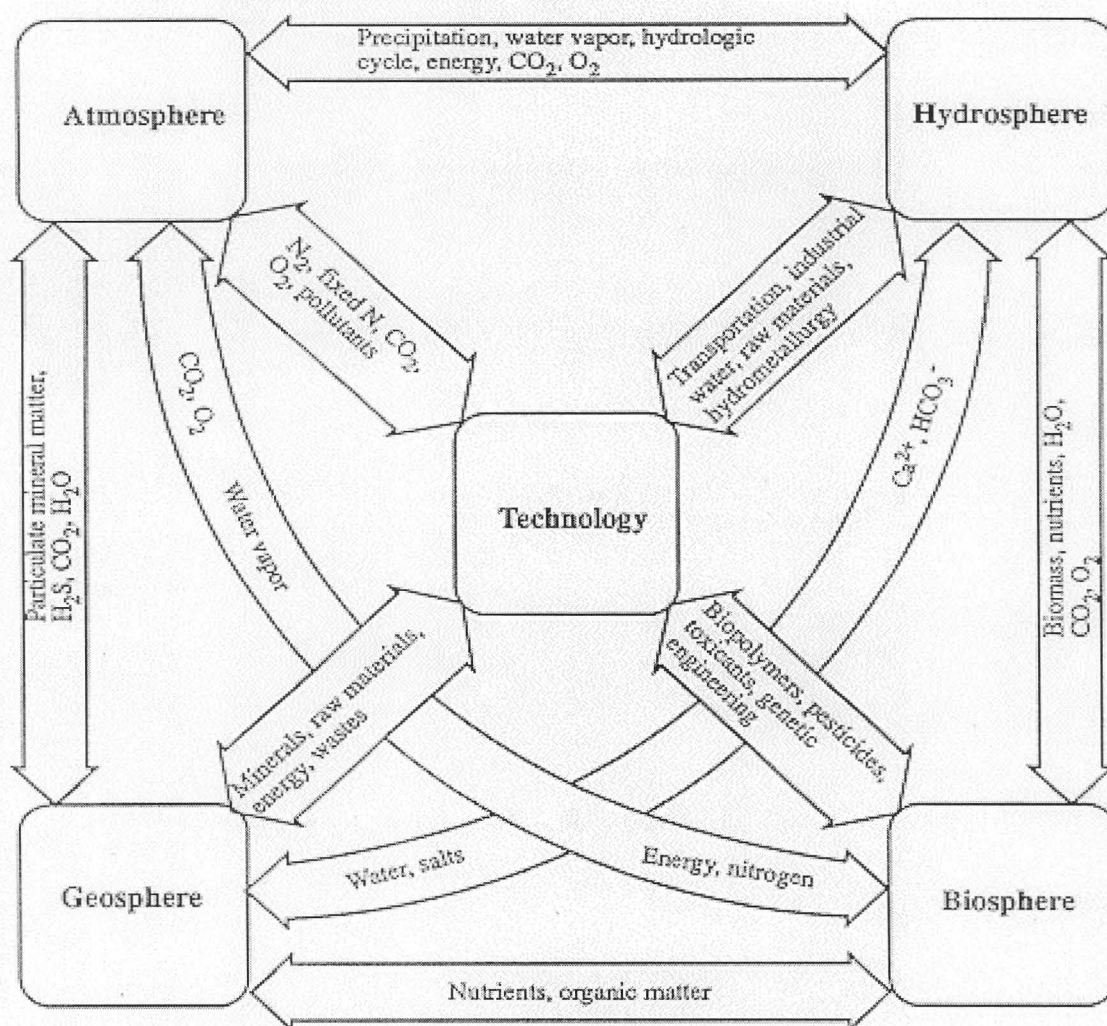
Precipitation, water vapor, hydrologic cycle, energy, $CO_2$, $O_2$

Atmosphere

Hydrosphere

$N_2$, fixed N, $CO_2$, $O_2$, pollutants

Transportation, industrial water, raw materials, hydrometallurgy

Particulate mineral matter, $H_2S$, $CO_2$, $H_2O$

$CO_2$, $O_2$

Water vapor

Technology

$Ca^{2+}$, $HCO_3^-$

Biomass, nutrients, $H_2O$, $CO_2$, $O_2$

Minerals, raw materials, energy, wastes

Biopolymers, pesticides, toxicants, genetic engineering

Water, salts

Energy, nitrogen

Geosphere

Biosphere

Nutrients, organic matter